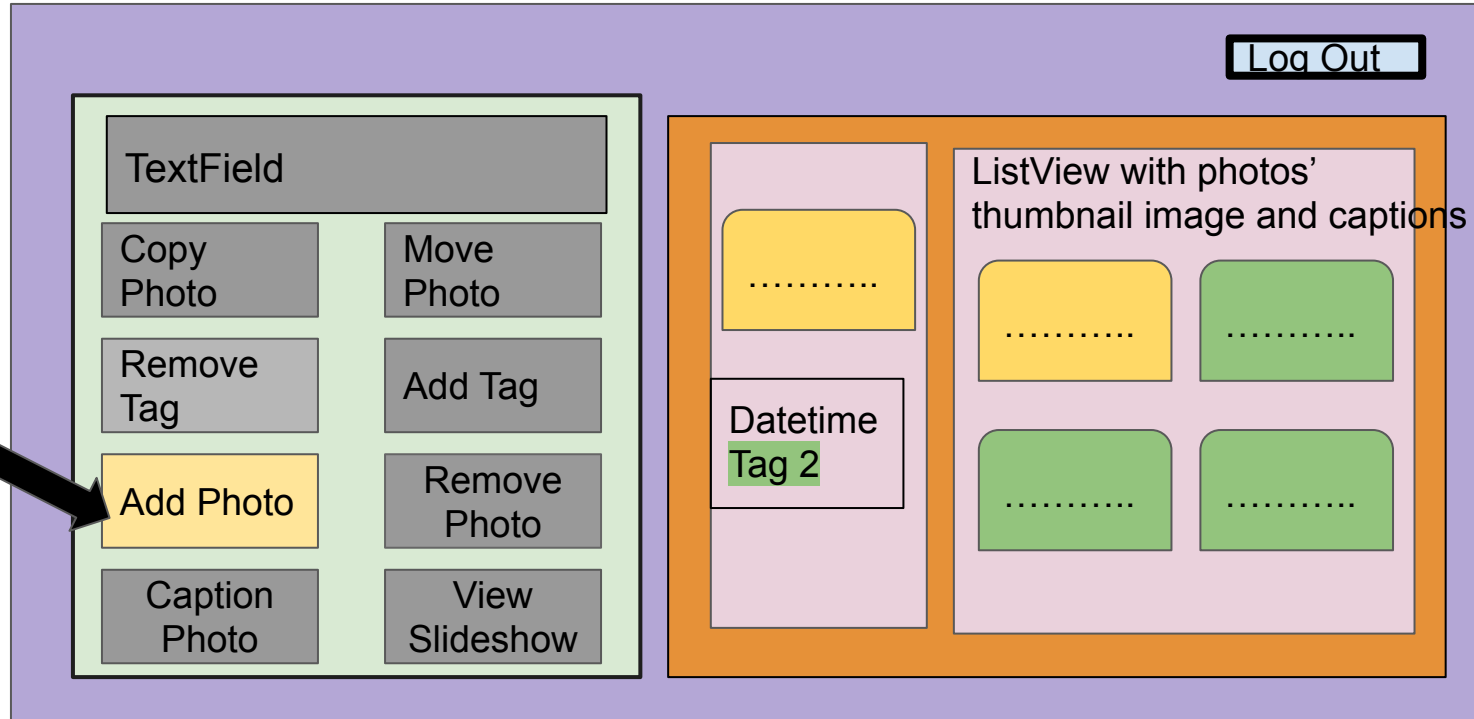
Log Out

TextField

Copy Photo

Move Photo

Remove Tag

Add Tag

Add Photo

Remove Photo

Caption Photo

View Slideshow

………..

Datetime
Tag 2

ListView with photos' thumbnail image and captions

………..

………..

………..

………..